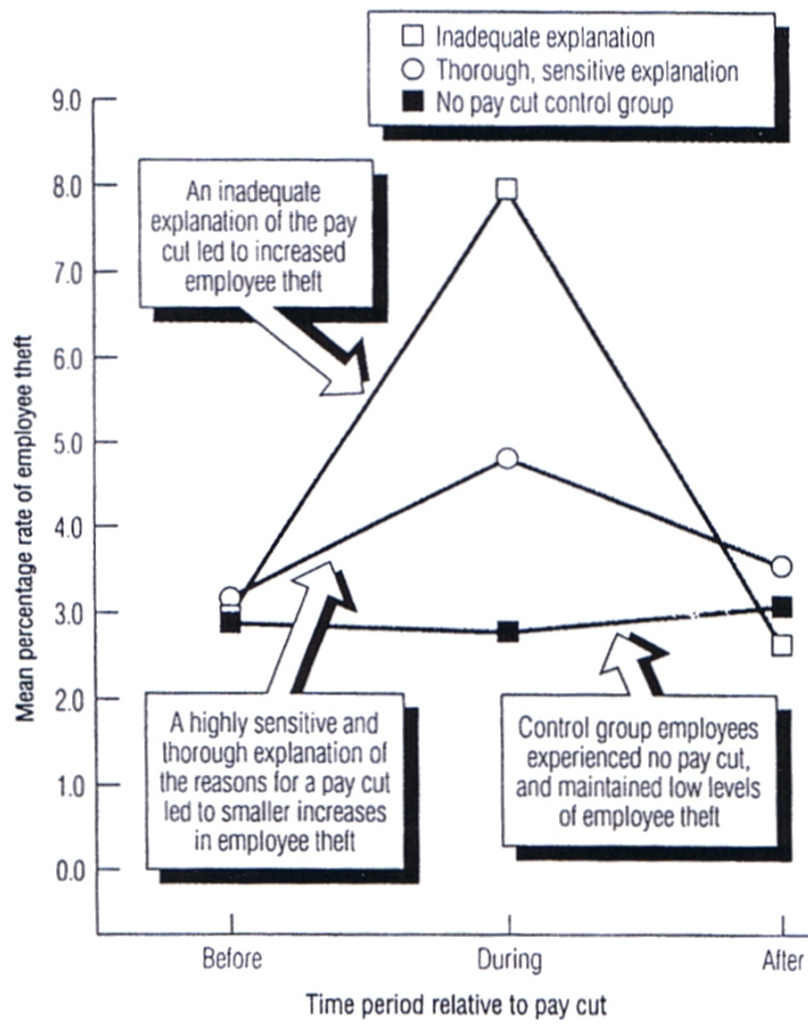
Inadequate explanation
Thorough, sensitive explanation
No pay cut control group

9.0
8.0
7.0
6.0
5.0
4.0
3.0
2.0
1.0
0.0

Mean percentage rate of employee theft

An inadequate explanation of the pay cut led to increased employee theft

A highly sensitive and thorough explanation of the reasons for a pay cut led to smaller increases in employee theft

Control group employees experienced no pay cut, and maintained low levels of employee theft

Before
During
After

Time period relative to pay cut